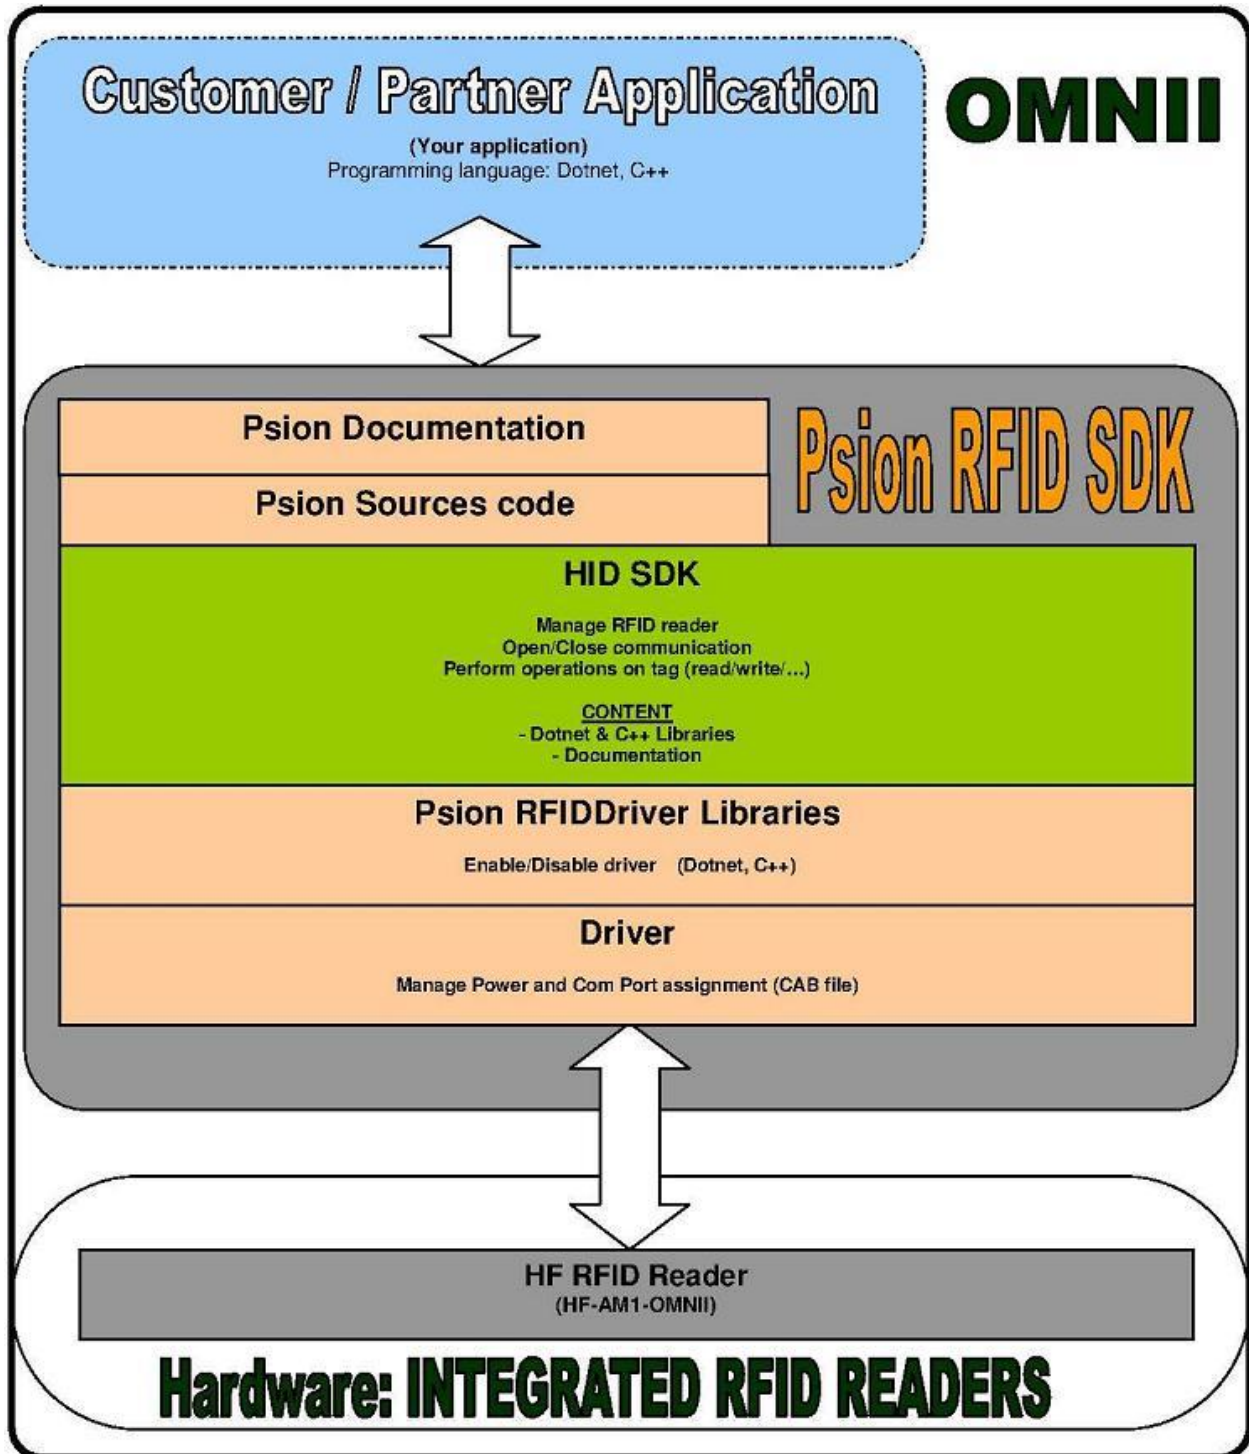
Customer / Partner Application

(Your application)
Programming language: Dotnet, C++

OMNII

Psion Documentation

Psion Sources code

Psion RFID SDK

HID SDK

Manage RFID reader
Open/Close communication
Perform operations on tag (read/write/...)

CONTENT
- Dotnet & C++ Libraries
- Documentation

Psion RFIDDriver Libraries

Enable/Disable driver (Dotnet, C++)

Driver

Manage Power and Com Port assignment (CAB file)

HF RFID Reader
(HF-AM1-OMNII)

Hardware: INTEGRATED RFID READERS